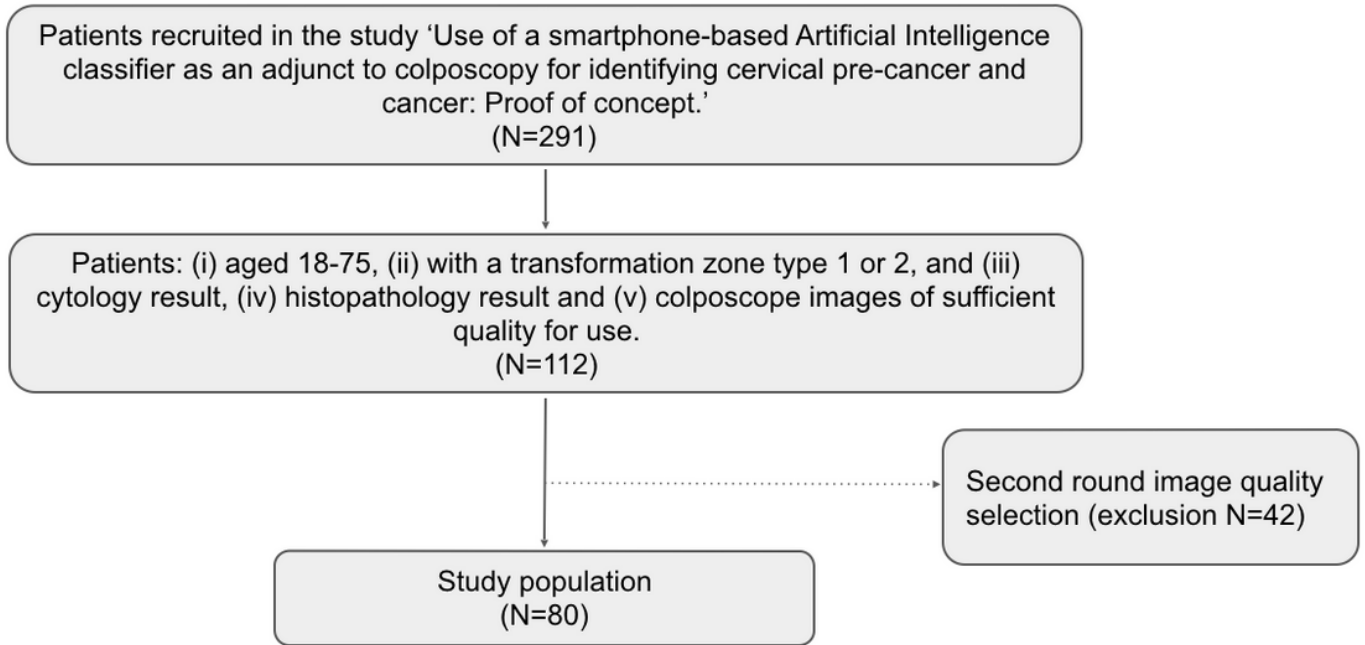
Patients recruited in the study 'Use of a smartphone-based Artificial Intelligence classifier as an adjunct to colposcopy for identifying cervical pre-cancer and cancer: Proof of concept.'
(N=291)

Patients: (i) aged 18-75, (ii) with a transformation zone type 1 or 2, and (iii) cytology result, (iv) histopathology result and (v) colposcope images of sufficient quality for use.
(N=112)

Second round image quality selection (exclusion N=42)

Study population
(N=80)